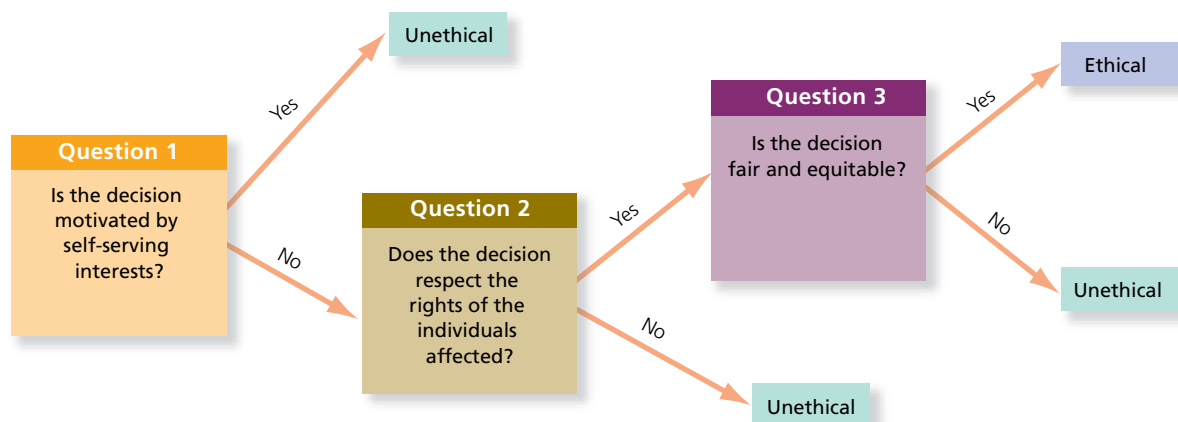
Question 1
Is the decision motivated by self-serving interests?

Yes

Unethical

No

Question 2
Does the decision respect the rights of the individuals affected?

Yes

No

Unethical

Question 3
Is the decision fair and equitable?

Yes

Ethical

No

Unethical